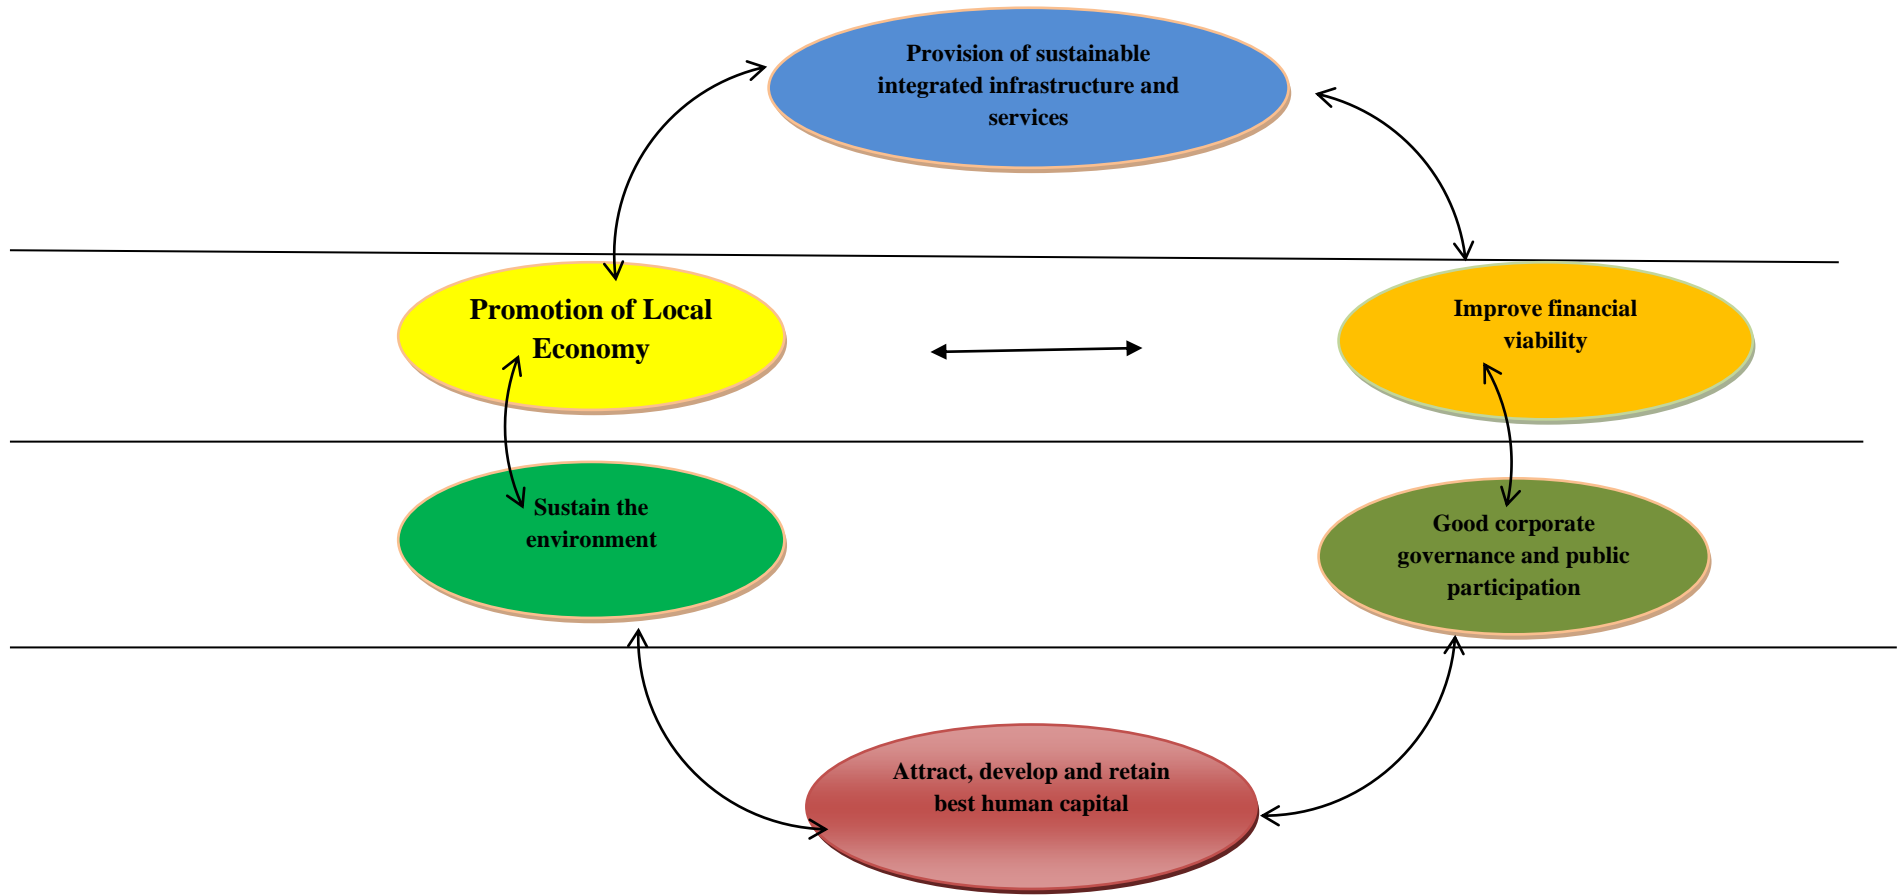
Provision of sustainable integrated infrastructure and services

Promotion of Local Economy

Improve financial viability

Sustain the environment

Good corporate governance and public participation

Attract, develop and retain best human capital